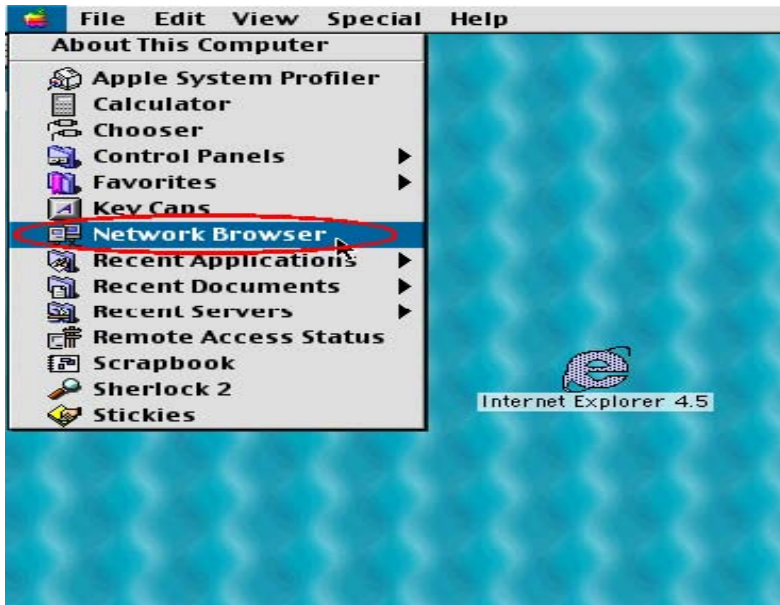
File Edit View Special Help

About This Computer

Apple System Profiler
Calculator
Chooser
Control Panels
Favorites
Key Caps
Network Browser
Recent Applications
Recent Documents
Recent Servers
Remote Access Status
Scrapbook
Sherlock 2
Stickies

Internet Explorer 4.5